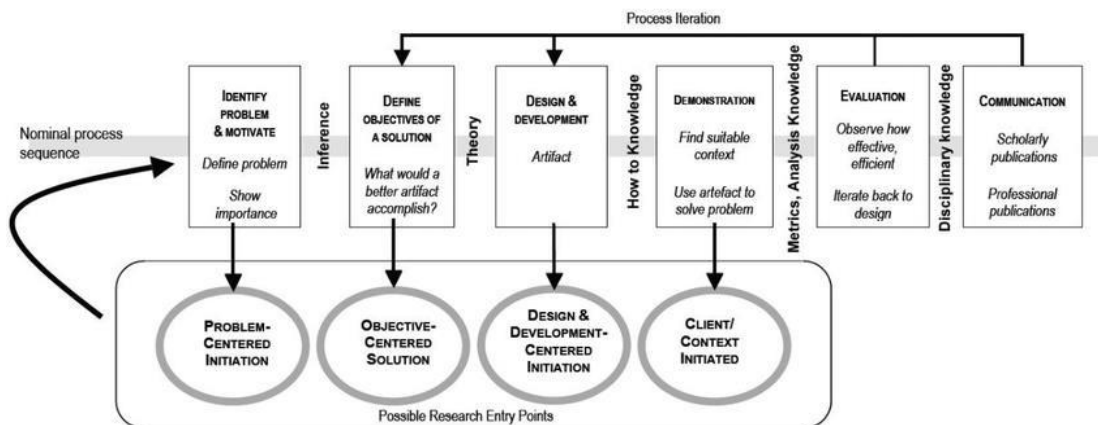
Process Iteration

Nominal process sequence

IDENTIFY PROBLEM & MOTIVATE

Define problem

Show importance

Inference

DEFINE OBJECTIVES OF A SOLUTION

What would a better artifact accomplish?

Theory

DESIGN & DEVELOPMENT

Artifact

How to Knowledge

DEMONSTRATION

Find suitable context

Use artefact to solve problem

Metrics, Analysis Knowledge

EVALUATION

Observe how effective, efficient

Iterate back to design

Disciplinary knowledge

COMMUNICATION

Scholarly publications

Professional publications

PROBLEM-CENTERED INITIATION

OBJECTIVE-CENTERED SOLUTION

DESIGN & DEVELOPMENT-CENTERED INITIATION

CLIENT/ CONTEXT INITIATED

Possible Research Entry Points